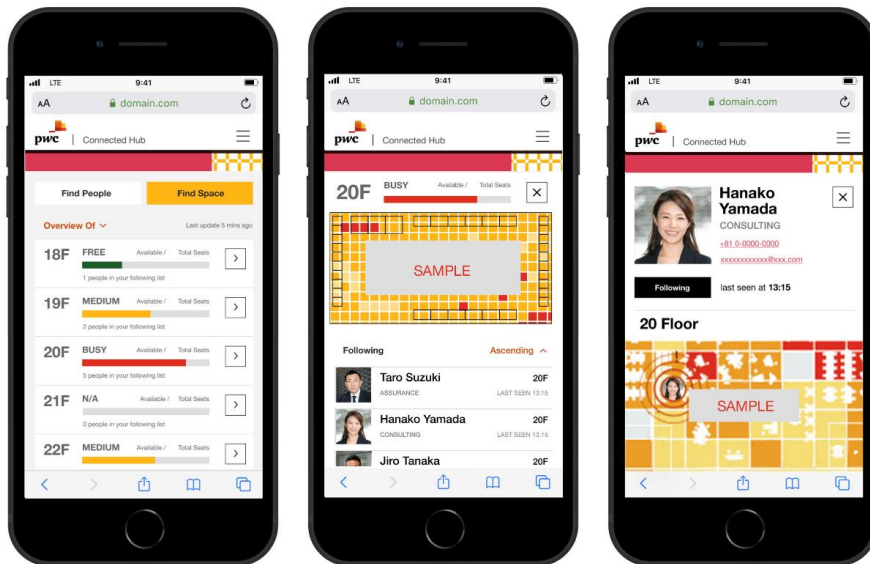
LTE 9:41
AA domain.com
pwc | Connected Hub
Find People
Find Space
Overview Of
Last update 5 mins ago
18F FREE Available / Total Seats
1 people in your following list
19F MEDIUM Available / Total Seats
2 people in your following list
20F BUSY Available / Total Seats
3 people in your following list
21F N/A Available / Total Seats
0 people in your following list
22F MEDIUM Available / Total Seats

LTE 9:41
AA domain.com
pwc | Connected Hub
20F BUSY Available / Total Seats
SAMPLE
Following
Ascending
Taro Suzuki 20F
ASSURANCE LAST SEEN 13:15
Hanako Yamada 20F
CONSULTING LAST SEEN 13:15
Jiro Tanaka 20F

LTE 9:41
AA domain.com
pwc | Connected Hub
Hanako Yamada
CONSULTING
+81 0-0000-0000
xxxxxxxxxxxx@xxx.com
Following
last seen at 13:15
20 Floor
SAMPLE